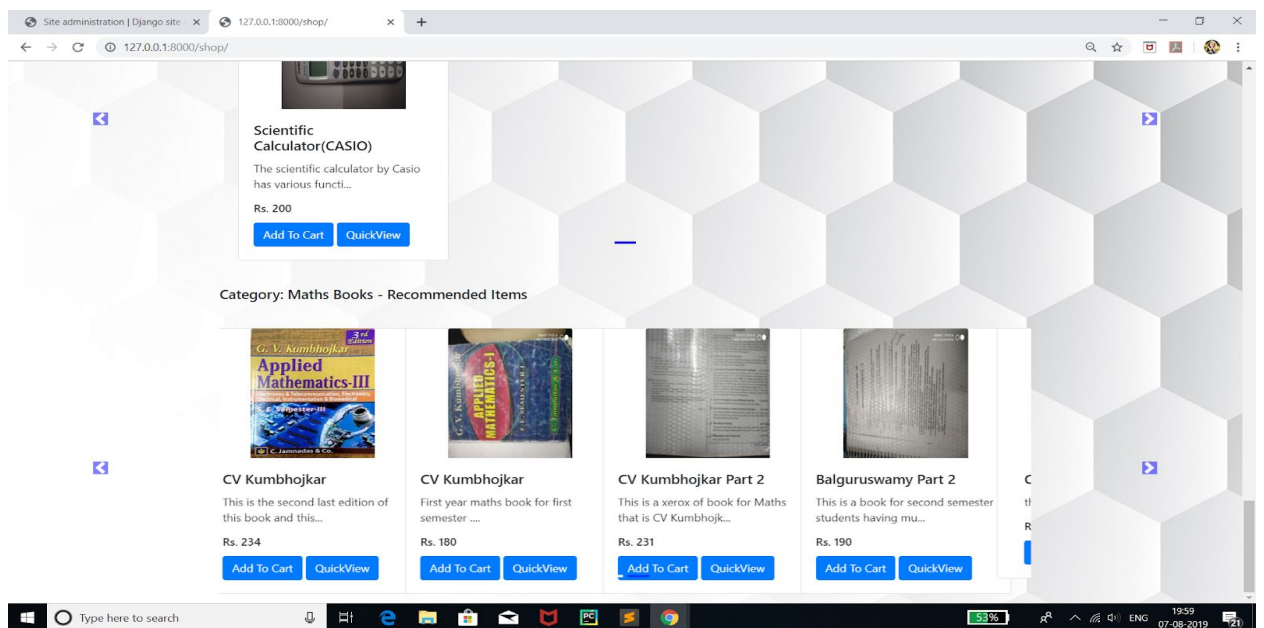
Site administration | Django site ×
127.0.0.1:8000/shop/ ×
127.0.0.1:8000/shop/

Scientific Calculator(CASIO)
The scientific calculator by Casio has various functi...
Rs. 200
Add To Cart QuickView

Category: Maths Books - Recommended Items

3rd Edition
G. V. Kumbhojkar
Applied Mathematics-III
Semester-III
C. Jamnadas & Co.

G. V. Kumbhojkar
APPLIED MATHEMATICS-I

CV Kumbhojkar
This is the second last edition of this book and this...
Rs. 234
Add To Cart QuickView

CV Kumbhojkar
First year maths book for first semester ....
Rs. 180
Add To Cart QuickView

CV Kumbhojkar Part 2
This is a xerox of book for Maths that is CV Kumbhojk...
Rs. 231
Add To Cart QuickView

Balguruswamy Part 2
This is a book for second semester students having mu...
Rs. 190
Add To Cart QuickView

C
th
R

Type here to search
53%
ENG
19:59
07-08-2019
21